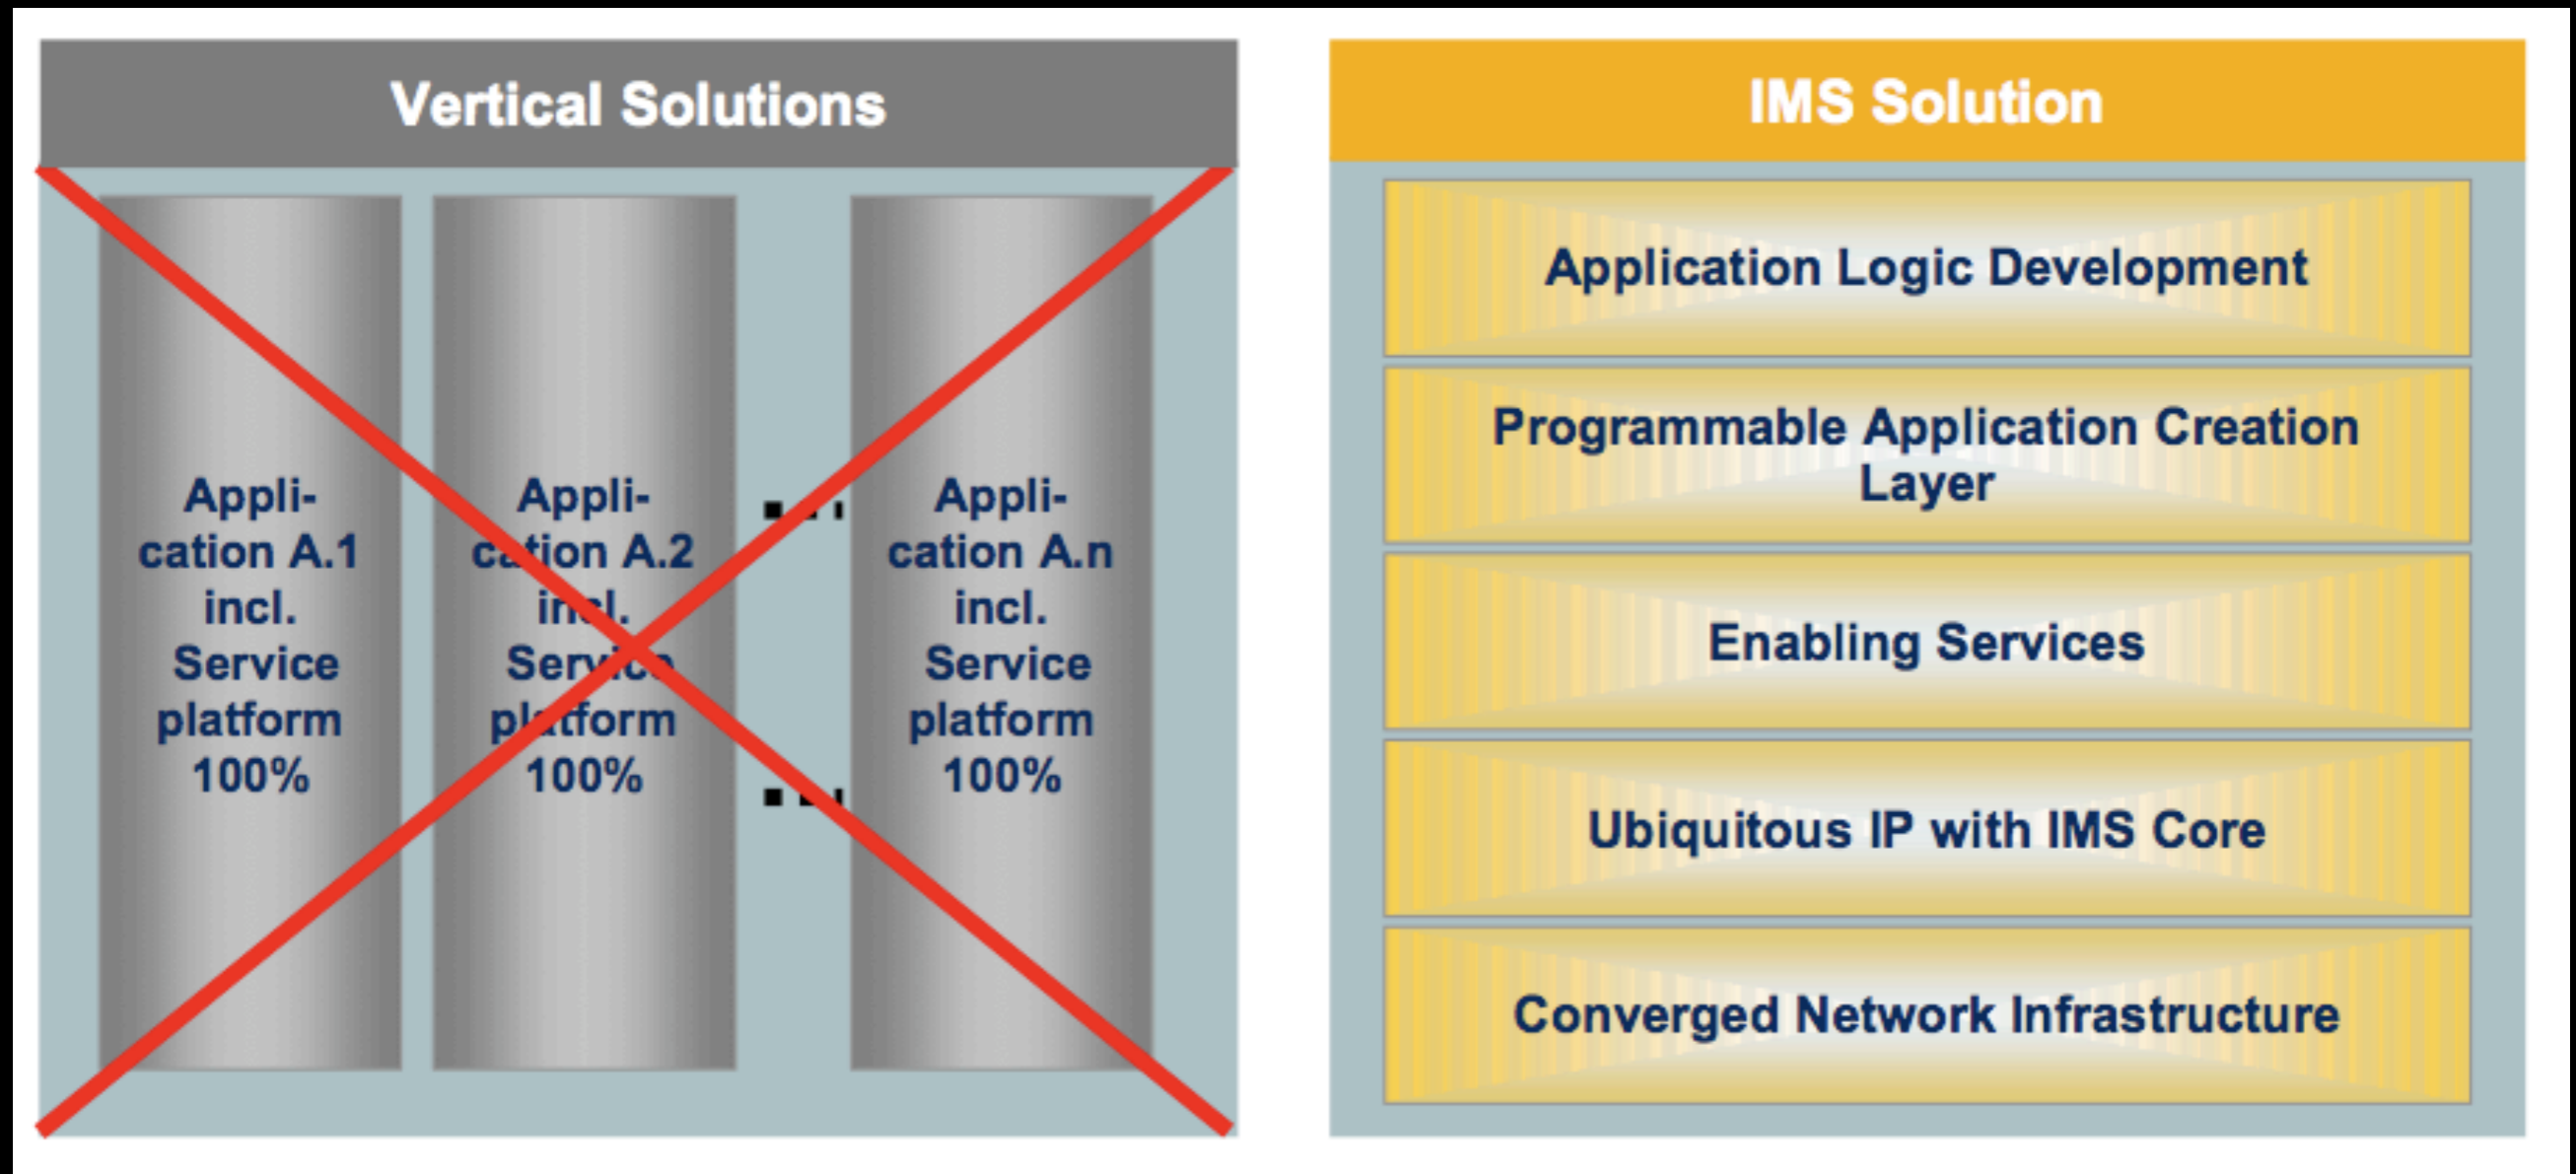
Vertical Solutions

Application A.1 incl. Service platform 100%

Application A.2 incl. Service platform 100%

...

...

Application A.n incl. Service platform 100%

IMS Solution

Application Logic Development

Programmable Application Creation Layer

Enabling Services

Ubiquitous IP with IMS Core

Converged Network Infrastructure